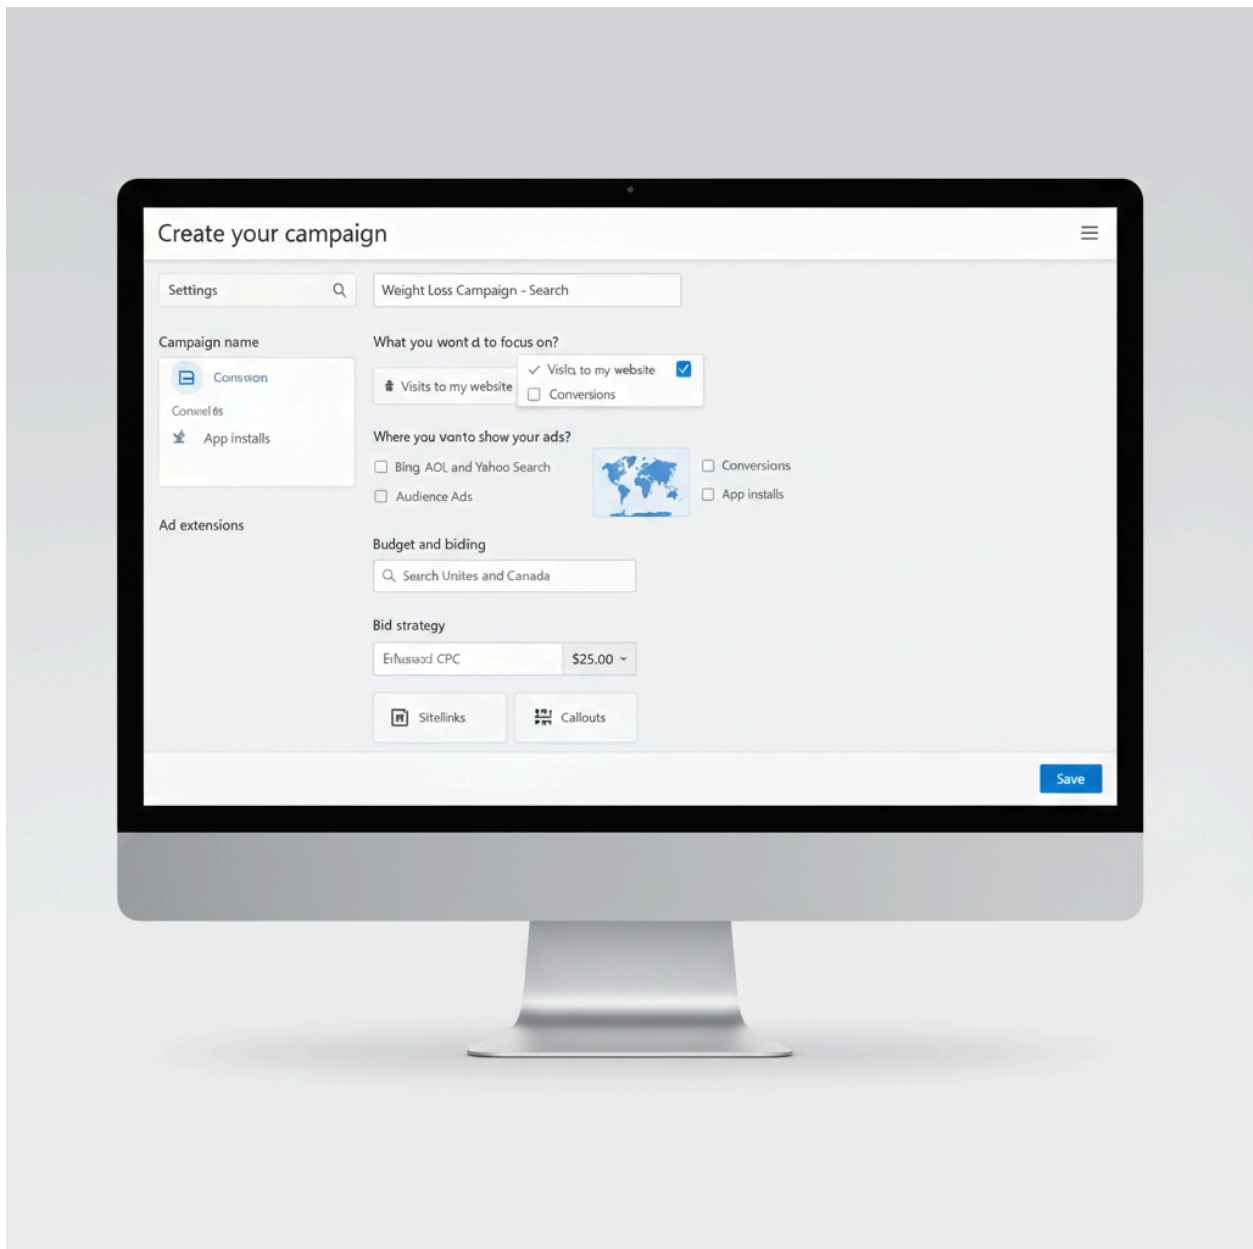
Create your campaign

Settings

Weight Loss Campaign - Search

Campaign name

Consøon

Conœel &s

App installs

Ad extensions

What you wont d to focus on?

Visits to my website

Vislq to my website

Conversions

Where you vanto show your ads?

Bing AOL and Yahoo Search

Audience Ads

Conversions

App installs

Budget and biding

Search Unites and Canada

Bid strategy

Erhasacl CPC

$25.00

Sitelinks

Callouts

Save